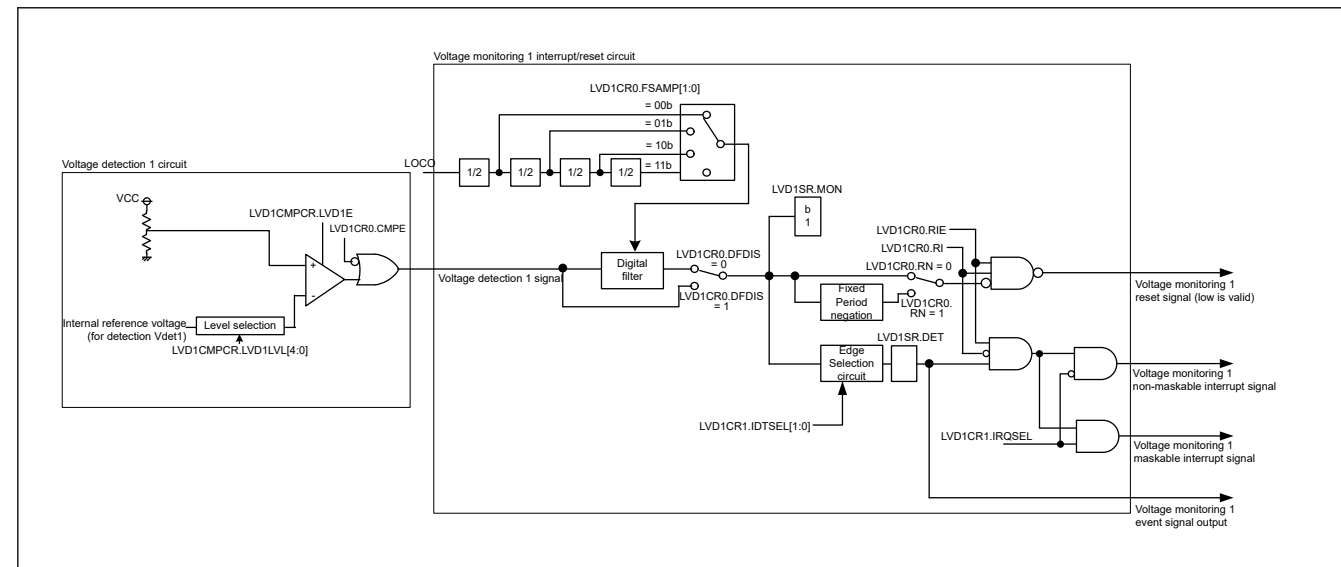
Voltage monitoring 1 interrupt/reset circuit

LVD1CR0.FSAMP[1:0]

= 00b

= 01b

= 10b

= 11b

LOCO

1/2

1/2

1/2

1/2

Voltage detection 1 circuit

VCC

LVD1CMPCR.LVD1E

LVD1CR0.CMPE

+

-

Internal reference voltage (for detection Vdet1)

Level selection

LVD1CMPCR.LVD1LVL[4:0]

Voltage detection 1 signal

Digital filter

LVD1CR0.DFDIS = 0

LVD1CR0.DFDIS = 1

LVD1SR.MON

b 1

LVD1CR0.RIE

LVD1CR0.RI

LVD1CR0.RN = 0

Fixed Period negation

LVD1CR0. RN = 1

Voltage monitoring 1 reset signal (low is valid)

LVD1SR.DET

Edge Selection circuit

Voltage monitoring 1 non-maskable interrupt signal

LVD1CR1.IDTSEL[1:0]

LVD1CR1.IRQSEL

Voltage monitoring 1 maskable interrupt signal

Voltage monitoring 1 event signal output